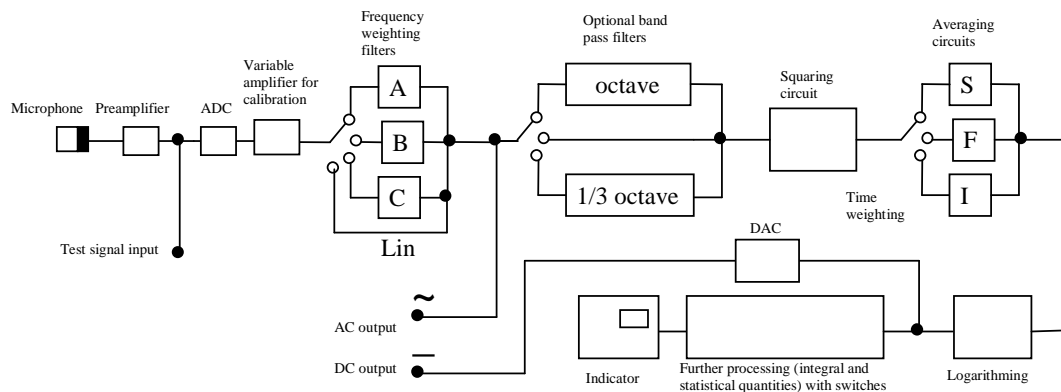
Frequency weighting filters

Optional band pass filters

Averaging circuits

Variable amplifier for calibration

Squaring circuit

Microphone

Preamplifier

ADC

A

octave

S

B

F

C

1/3 octave

I

Time weighting

Lin

DAC

Test signal input

~

AC output

—

DC output

Indicator

Further processing (integral and statistical quantities) with switches

Logarithming